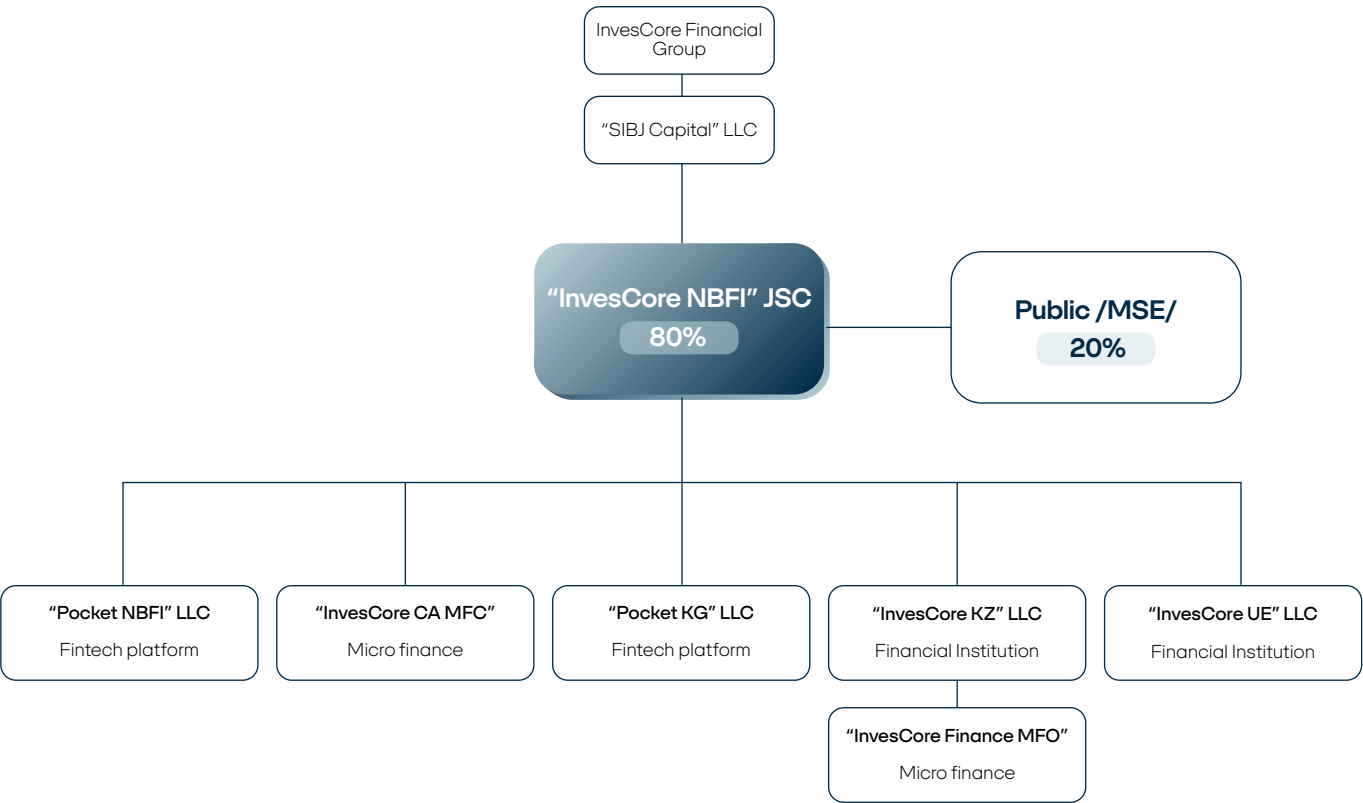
InvesCore Financial Group

“SIBJ Capital” LLC

“InvesCore NBFI” JSC
80%

Public /MSE/
20%

“Pocket NBFI” LLC
Fintech platform

“InvesCore CA MFC”
Micro finance

“Pocket KG” LLC
Fintech platform

“InvesCore KZ” LLC
Financial Institution

“InvesCore UE” LLC
Financial Institution

“InvesCore Finance MFO”
Micro finance